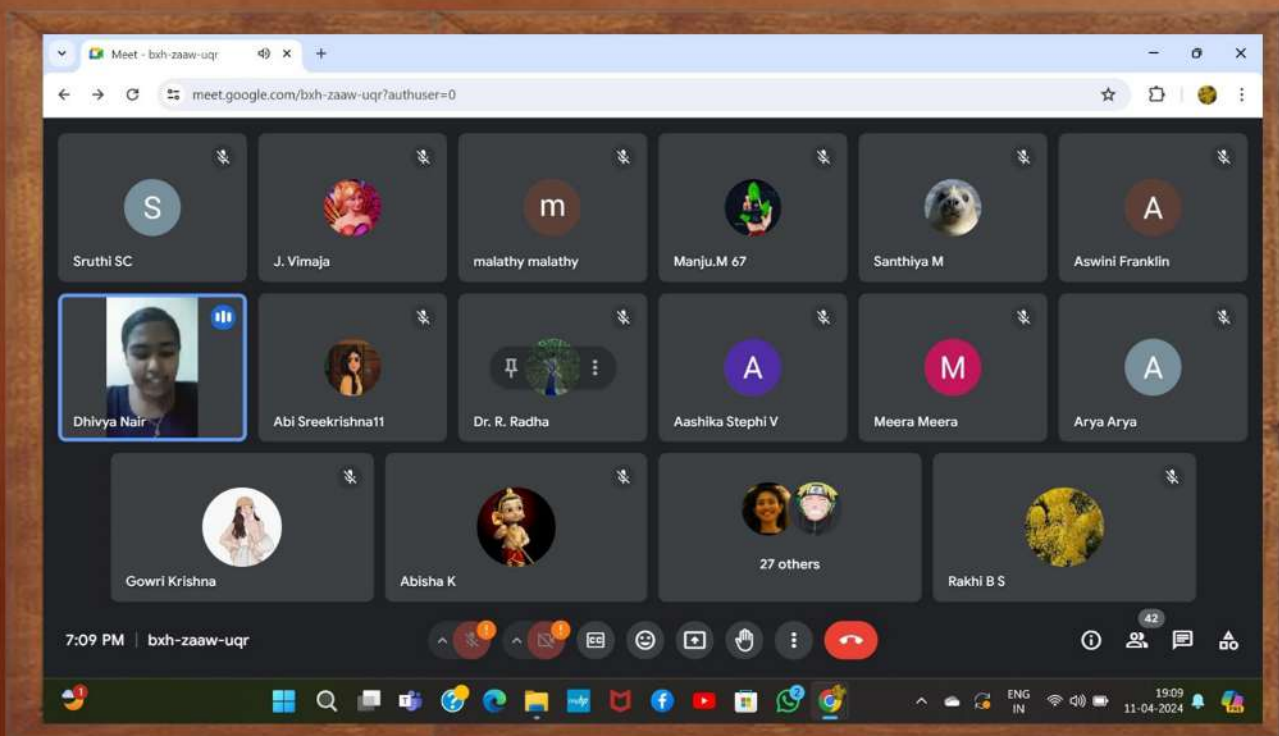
Meet - bxh-zaaw-uqr

meet.google.com/bxh-zaaw-uqr?authuser=0

S
Sruthi SC

J. Vimaja

m
malathy malathy

Manju.M 67

Santhiya M

A
Aswini Franklin

Dhivya Nair

Abi Sreekrishna11

Dr. R. Radha

A
Aashika Stephi V

M
Meera Meera

A
Arya Arya

Gowri Krishna

Abisha K

27 others

Rakhi B S

7:09 PM | bxh-zaaw-uqr

42

ENG IN

19:09
11-04-2024